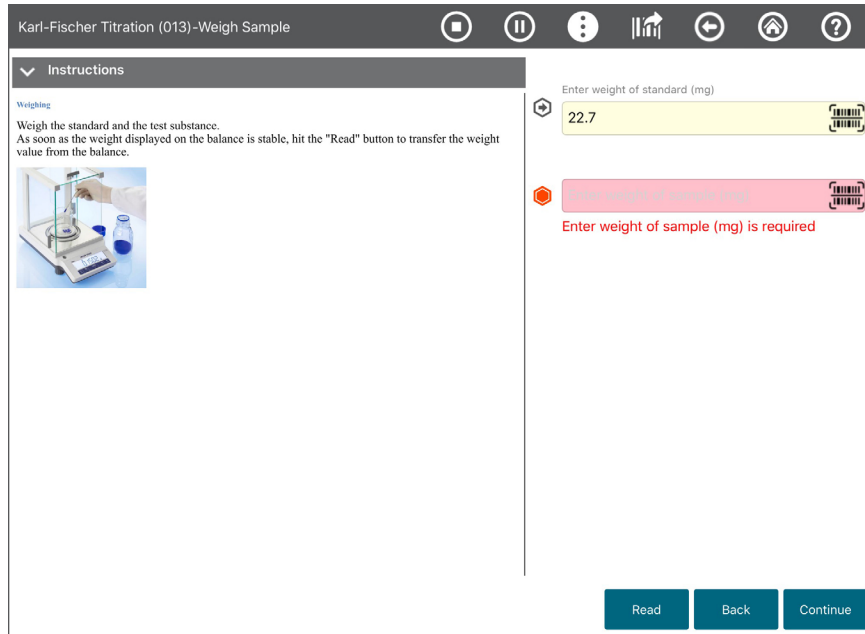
Karl-Fischer Titration (013)-Weigh Sample

Instructions

Weighing

Weigh the standard and the test substance.
As soon as the weight displayed on the balance is stable, hit the "Read" button to transfer the weight value from the balance.

Enter weight of standard (mg)

22.7

Enter weight of sample (mg)

Enter weight of sample (mg) is required

Read

Back

Continue